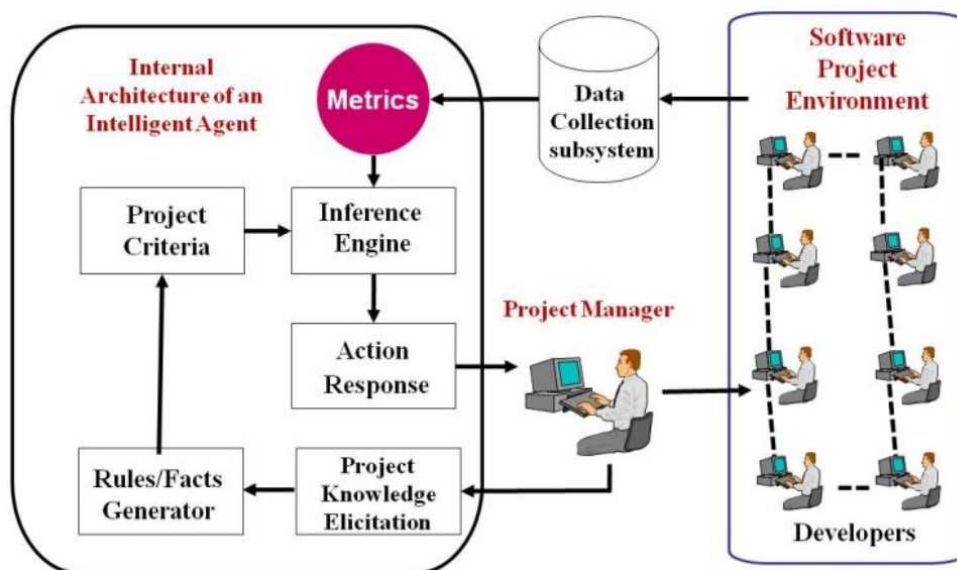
Internal Architecture of an Intelligent Agent

Metrics

Data Collection subsystem

Software Project Environment

Project Criteria

Inference Engine

Action Response

Project Manager

Rules/Facts Generator

Project Knowledge Elicitation

Developers